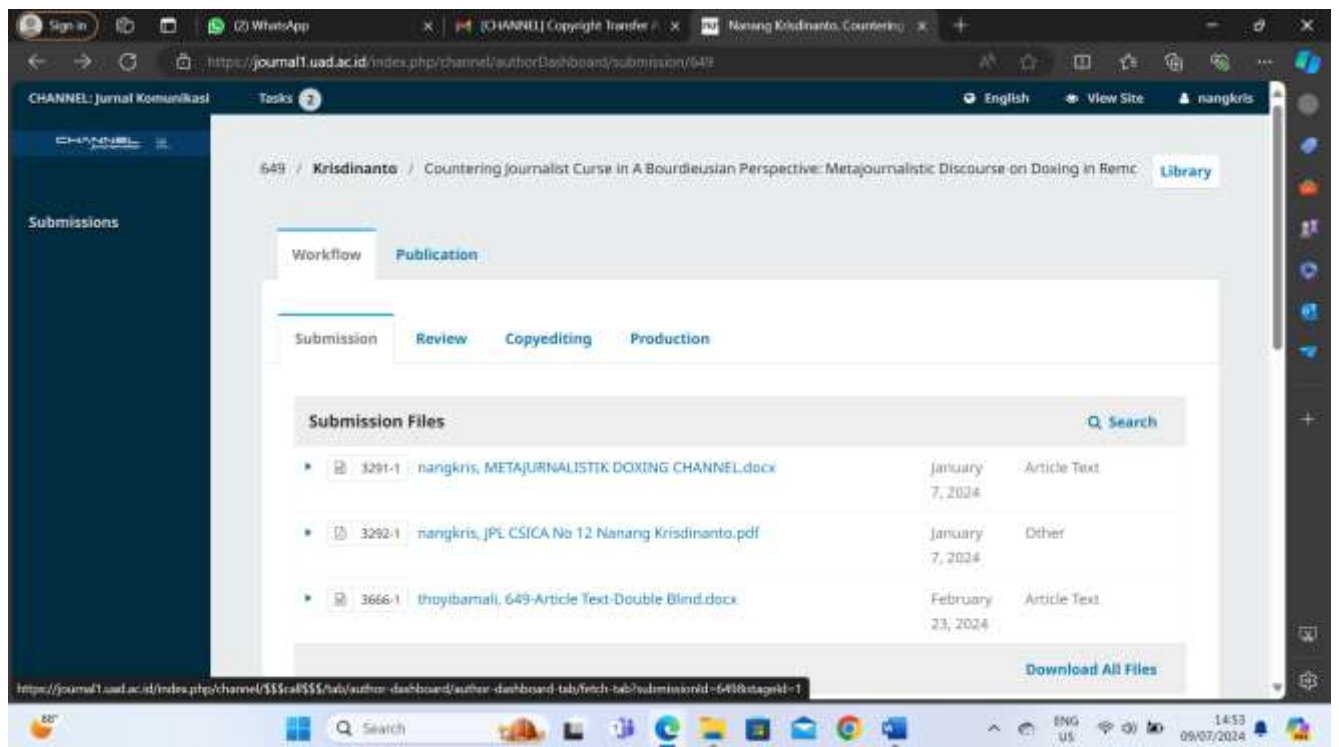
Sign in

(2) WhatsApp

[CHANNEL] Copyright Transfer

Nanang Krisdinanto, Countering

https://journal1.uad.ac.id/index.php/channel/authorDashboard/submission/649

CHANNEL: Jurnal Komunikasi

Tasks 2

English

View Site

nangkris

CHANNEL

Submissions

649 / Krisdinanto / Countering Journalist Curse In A Bourdieusian Perspective: Metajournalistic Discourse on Doxing in Remc

Library

Workflow

Publication

Submission

Review

Copyediting

Production

Submission Files

Search

| | | | |
|---|---|---|---|
| 3291-1 | nangkris, METAJURNALISTIK DOXING CHANNEL.docx | January 7, 2024 | Article Text |
| 3292-1 | nangkris, JPL CSICA No 12 Nanang Krisdinanto.pdf | January 7, 2024 | Other |
| 3666-1 | thoyibamali, 649-Article Text-Double Blind.docx | February 23, 2024 | Article Text |

Download All Files

https://journal1.uad.ac.id/index.php/channel/$$$call$$$/tab/author-dashboard/author-dashboard-tab/fetch-tab?submissionId=649&stageId=1

88°

Search

ENG US

14:53 09/07/2024